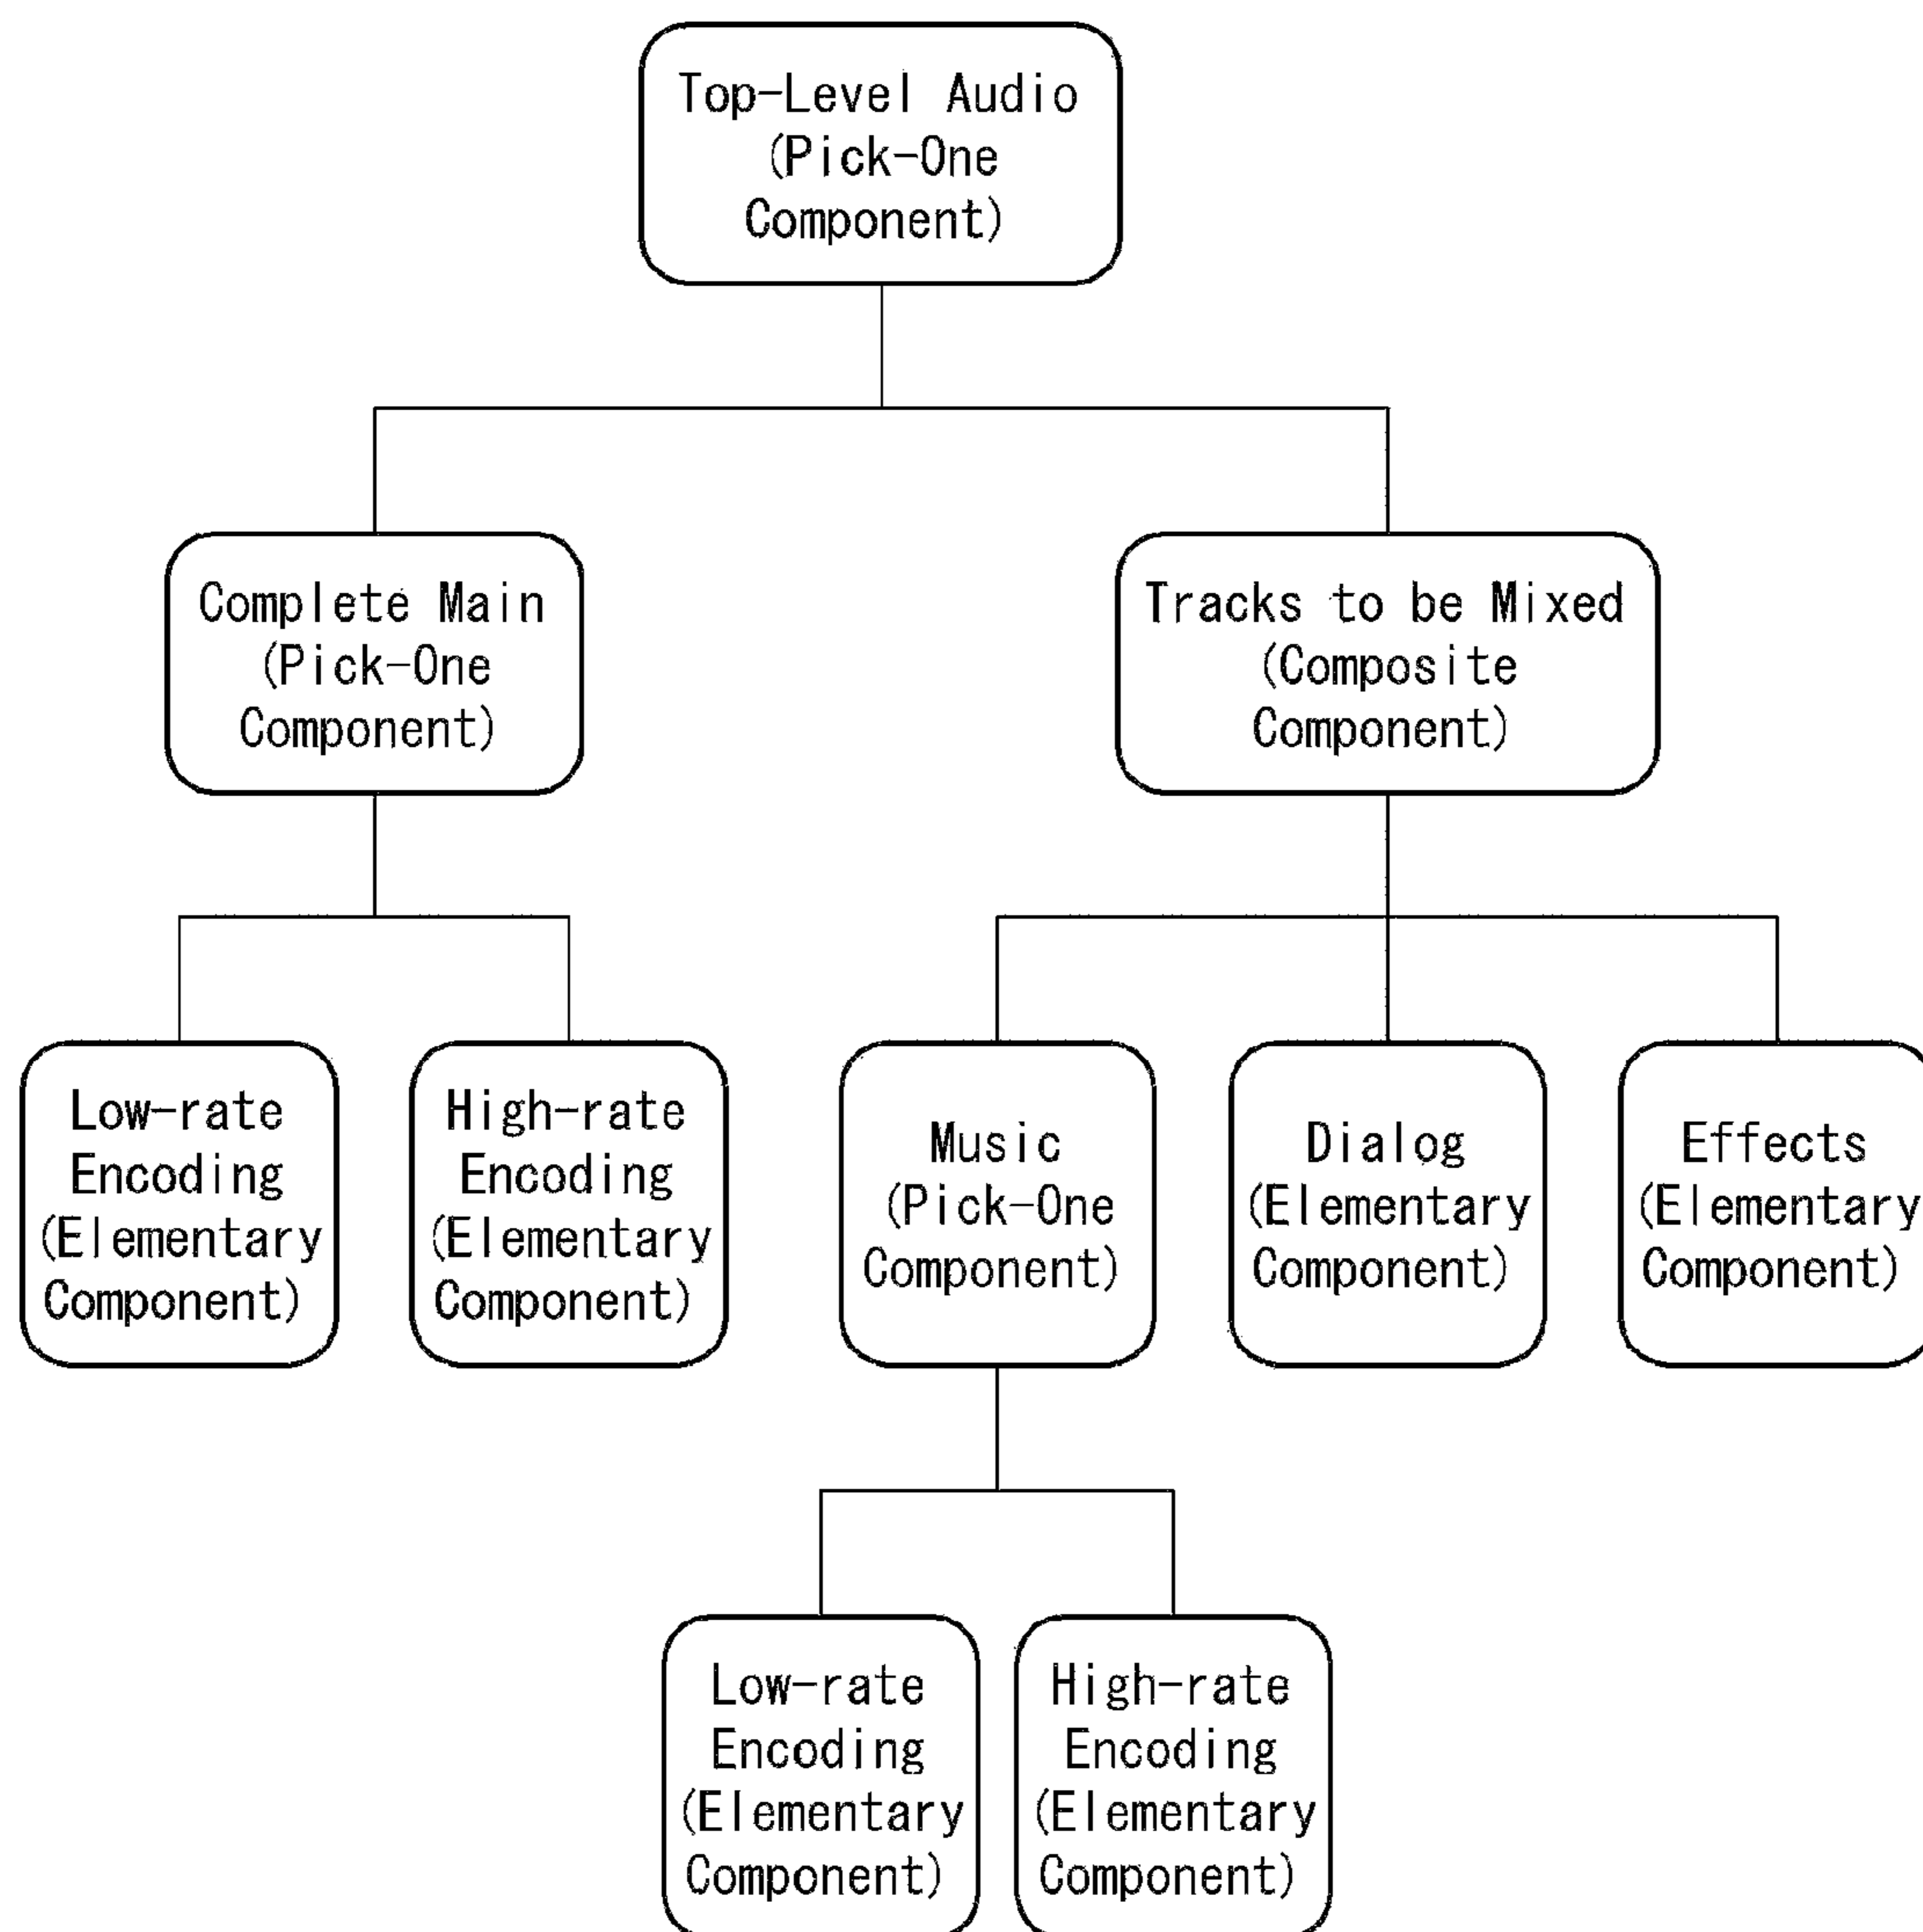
Top-Level Audio (Pick-One Component)

Complete Main (Pick-One Component)

Tracks to be Mixed (Composite Component)

Low-rate Encoding (Elementary Component)

High-rate Encoding (Elementary Component)

Music (Pick-One Component)

Dialog (Elementary Component)

Effects (Elementary Component)

Low-rate Encoding (Elementary Component)

High-rate Encoding (Elementary Component)